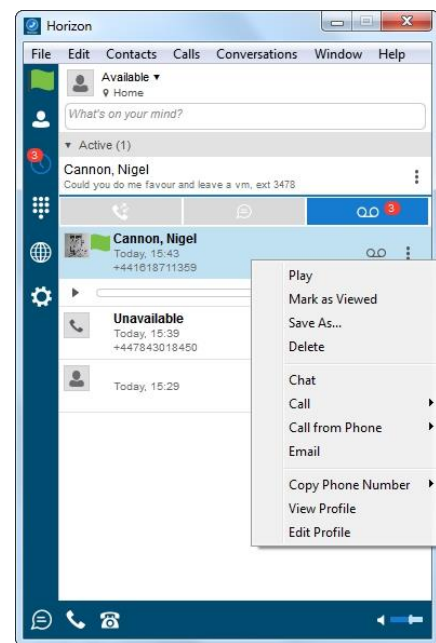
Horizon

File Edit Contacts Calls Conversations Window Help

Available ▾
Home

What's on your mind?

▾ Active (1)

Cannon, Nigel
Could you do me favour and leave a vm, ext 3478

3

3

Cannon, Nigel
Today, 15:43
+441618711359

Unavailable
Today, 15:39
+447843018450

Today, 15:29

Play
Mark as Viewed
Save As...
Delete

Chat
Call
Call from Phone
Email

Copy Phone Number
View Profile
Edit Profile